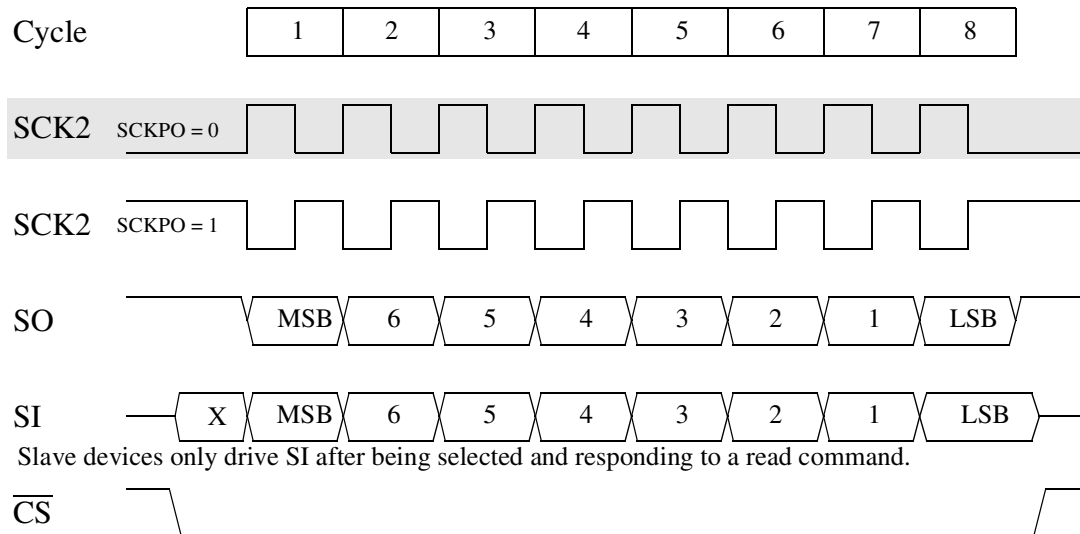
Cycle 1 2 3 4 5 6 7 8

SCK2 SCKPO = 0

SCK2 SCKPO = 1

SO MSB 6 5 4 3 2 1 LSB

SI X MSB 6 5 4 3 2 1 LSB

Slave devices only drive SI after being selected and responding to a read command.

$\overline{CS}$